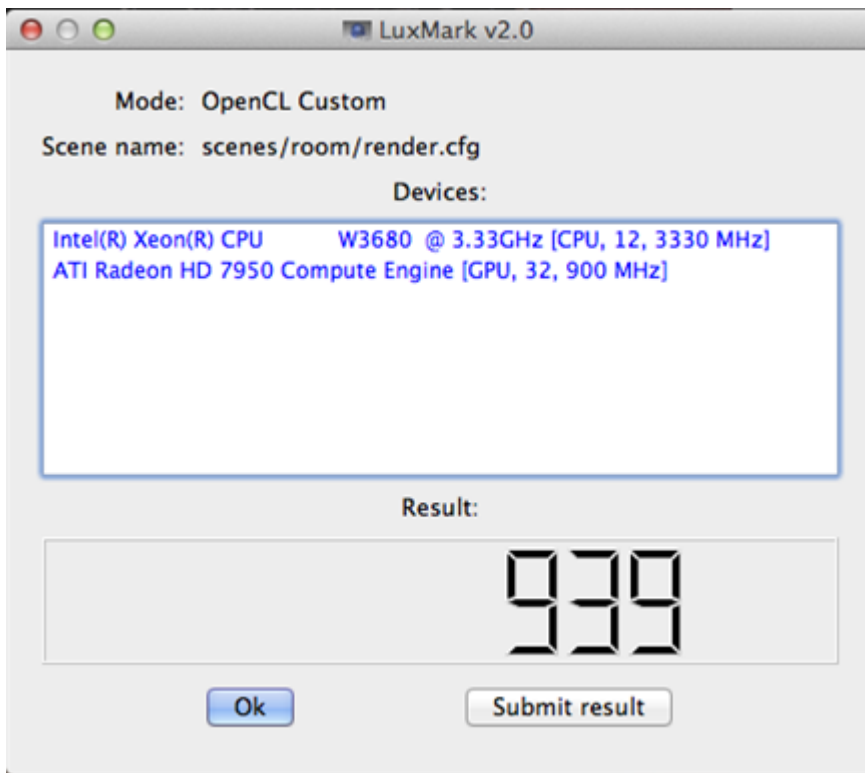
LuxMark v2.0

Mode: OpenCL Custom

Scene name: scenes/room/render.cfg

Devices:

Intel(R) Xeon(R) CPU W3680 @ 3.33GHz [CPU, 12, 3330 MHz]
ATI Radeon HD 7950 Compute Engine [GPU, 32, 900 MHz]

Result:

939

Ok

Submit result